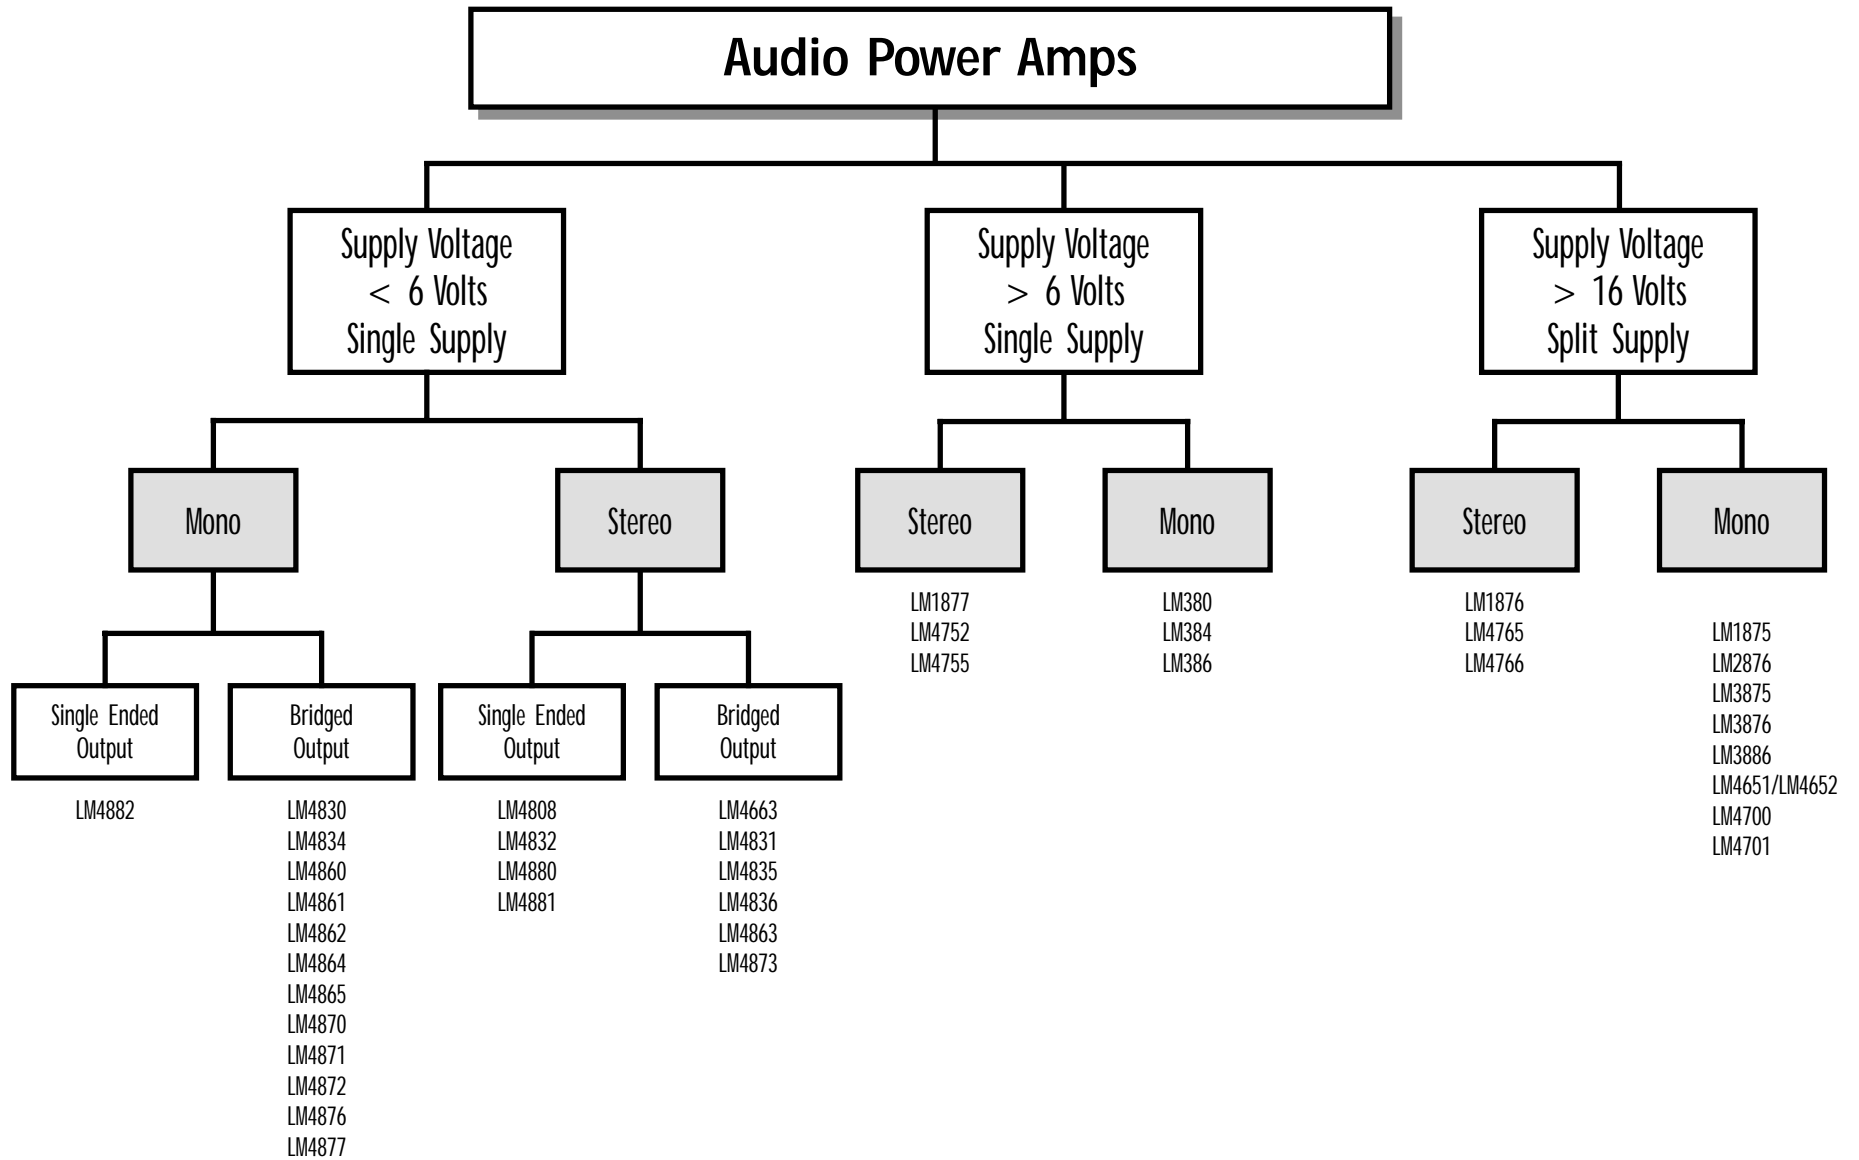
Audio Power Amps

Supply Voltage
$<$ 6 Volts
Single Supply

Mono

Single Ended Output

LM4882

Bridged Output

LM4830
LM4834
LM4860
LM4861
LM4862
LM4864
LM4865
LM4870
LM4871
LM4872
LM4876
LM4877

Stereo

Single Ended Output

LM4808
LM4832
LM4880
LM4881

Bridged Output

LM4663
LM4831
LM4835
LM4836
LM4863
LM4873

Supply Voltage
$>$ 6 Volts
Single Supply

Stereo

LM1877
LM4752
LM4755

Mono

LM380
LM384
LM386

Supply Voltage
$>$ 16 Volts
Split Supply

Stereo

LM1876
LM4765
LM4766

Mono

LM1875
LM2876
LM3875
LM3876
LM3886
LM4651/LM4652
LM4700
LM4701